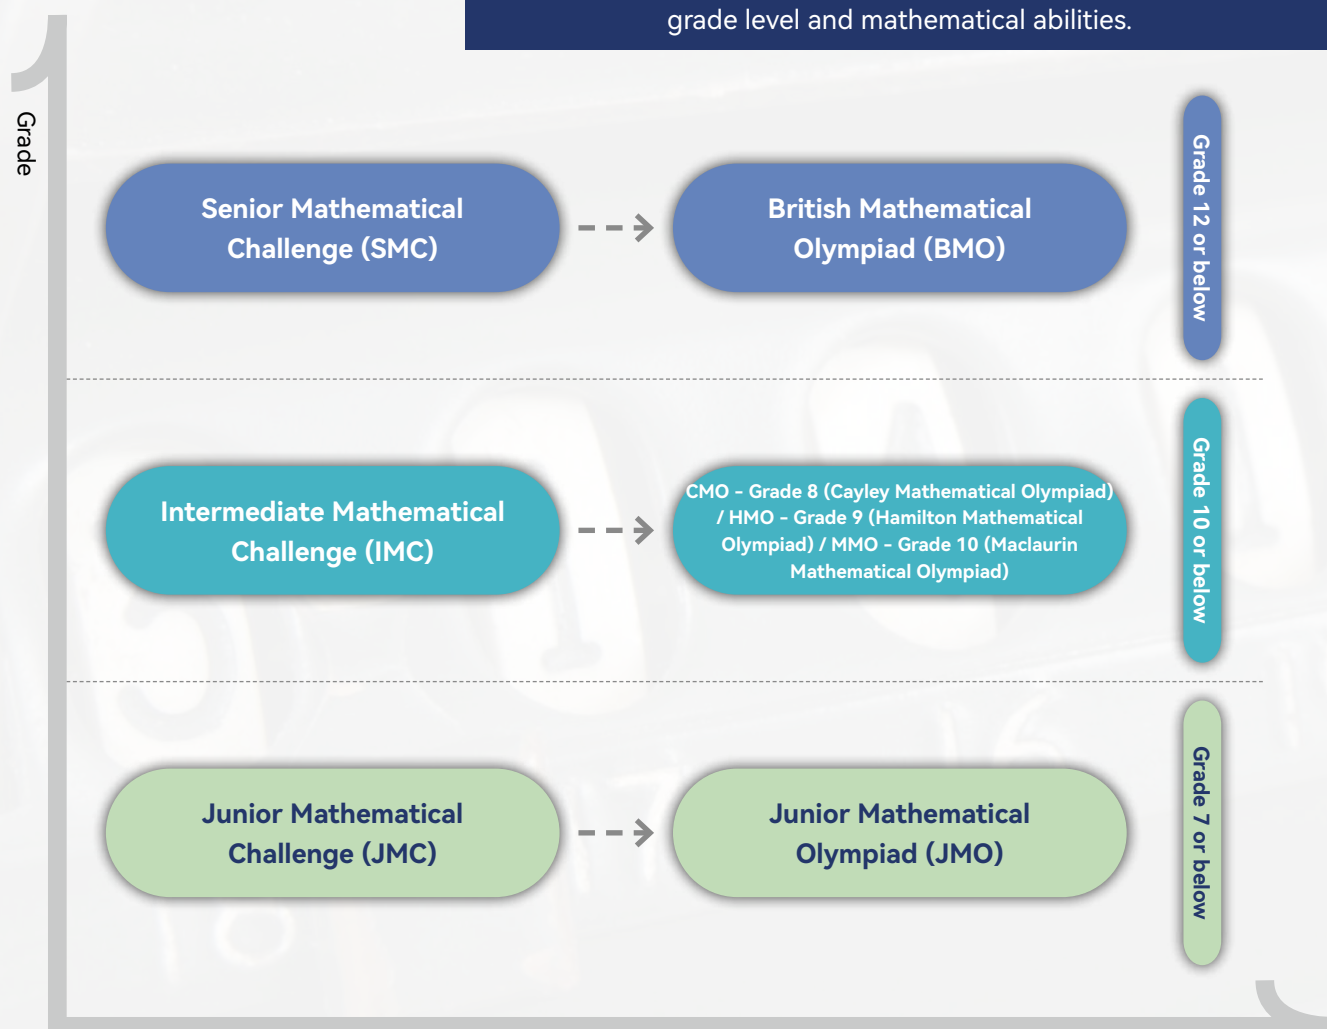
grade level and mathematical abilities.

Grade

Senior Mathematical Challenge (SMC)

British Mathematical Olympiad (BMO)

Grade 12 or below

Intermediate Mathematical Challenge (IMC)

CMO - Grade 8 (Cayley Mathematical Olympiad) / HMO - Grade 9 (Hamilton Mathematical Olympiad) / MMO - Grade 10 (Maclaurin Mathematical Olympiad)

Grade 10 or below

Junior Mathematical Challenge (JMC)

Junior Mathematical Olympiad (JMO)

Grade 7 or below